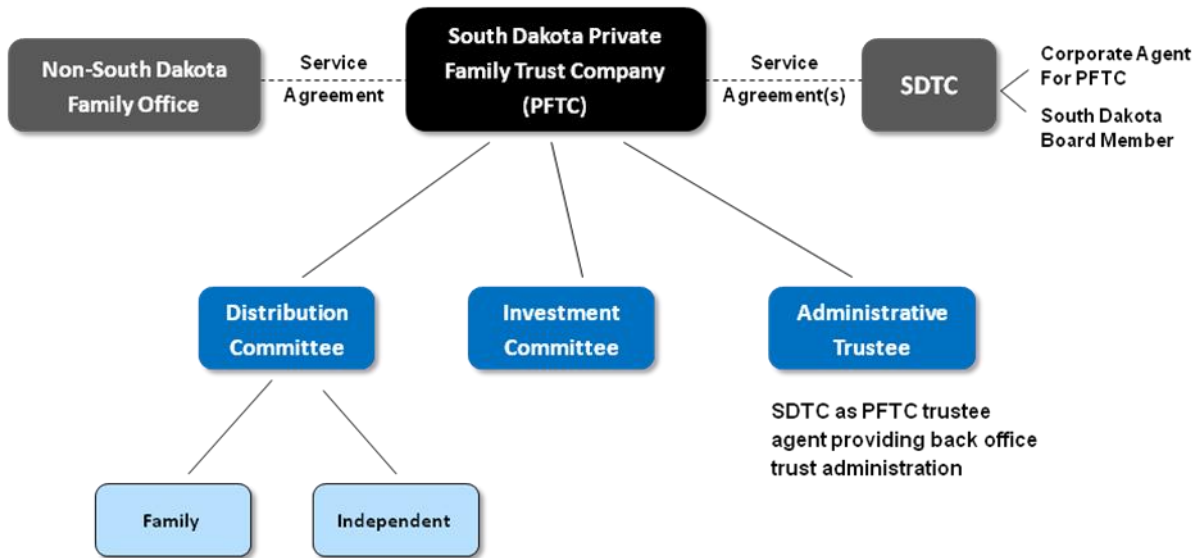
Non-South Dakota Family Office

Service Agreement

South Dakota Private Family Trust Company (PFTC)

Service Agreement(s)

SDTC

Corporate Agent For PFTC

South Dakota Board Member

Distribution Committee

Investment Committee

Administrative Trustee

SDTC as PFTC trustee agent providing back office trust administration

Family

Independent